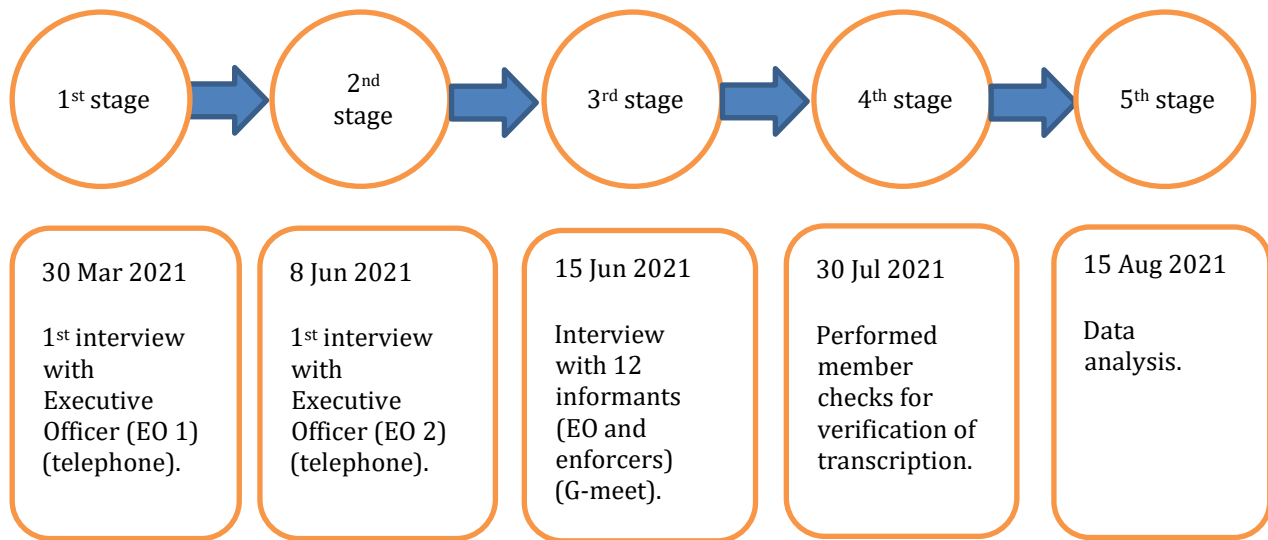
1$^{st}$ stage

2$^{nd}$ stage

3$^{rd}$ stage

4$^{th}$ stage

5$^{th}$ stage

30 Mar 2021

1$^{st}$ interview with Executive Officer (EO 1) (telephone).

8 Jun 2021

1$^{st}$ interview with Executive Officer (EO 2) (telephone).

15 Jun 2021

Interview with 12 informants (EO and enforcers) (G-meet).

30 Jul 2021

Performed member checks for verification of transcription.

15 Aug 2021

Data analysis.